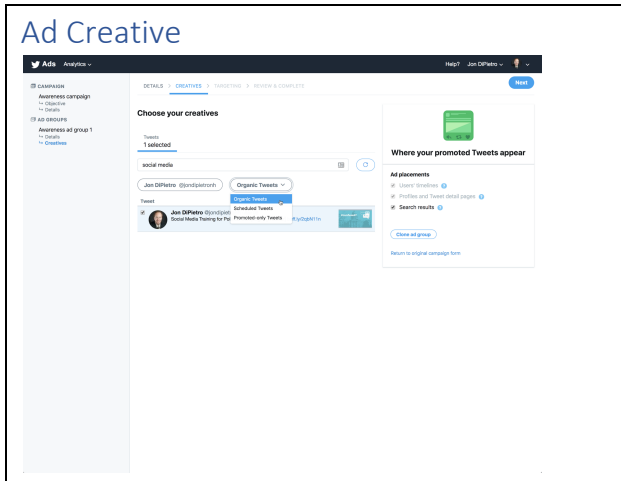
Ad Creative

Ads Analytics

Help? Jon DiPietro

CAMPAIGN
Awareness campaign
Objective
Details
AD GROUPS
Awareness ad group 1
Details
Creatives

DETAILS > CREATIVES > TARGETING > REVIEW & COMPLETE

Next

Choose your creatives

Tweets
1 selected

social media

Jon DiPietro @jondipietronh

Organic Tweets

Organic Tweets
Scheduled Tweets
Promoted-only Tweets

Tweet

Jon DiPietro @jondipi
Social Media Training for Po

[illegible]/p2abM11n

Where your promoted Tweets appear

Ad placements
Users' timelines
Profiles and Tweet detail pages
Search results

Clone ad group

Return to original campaign form